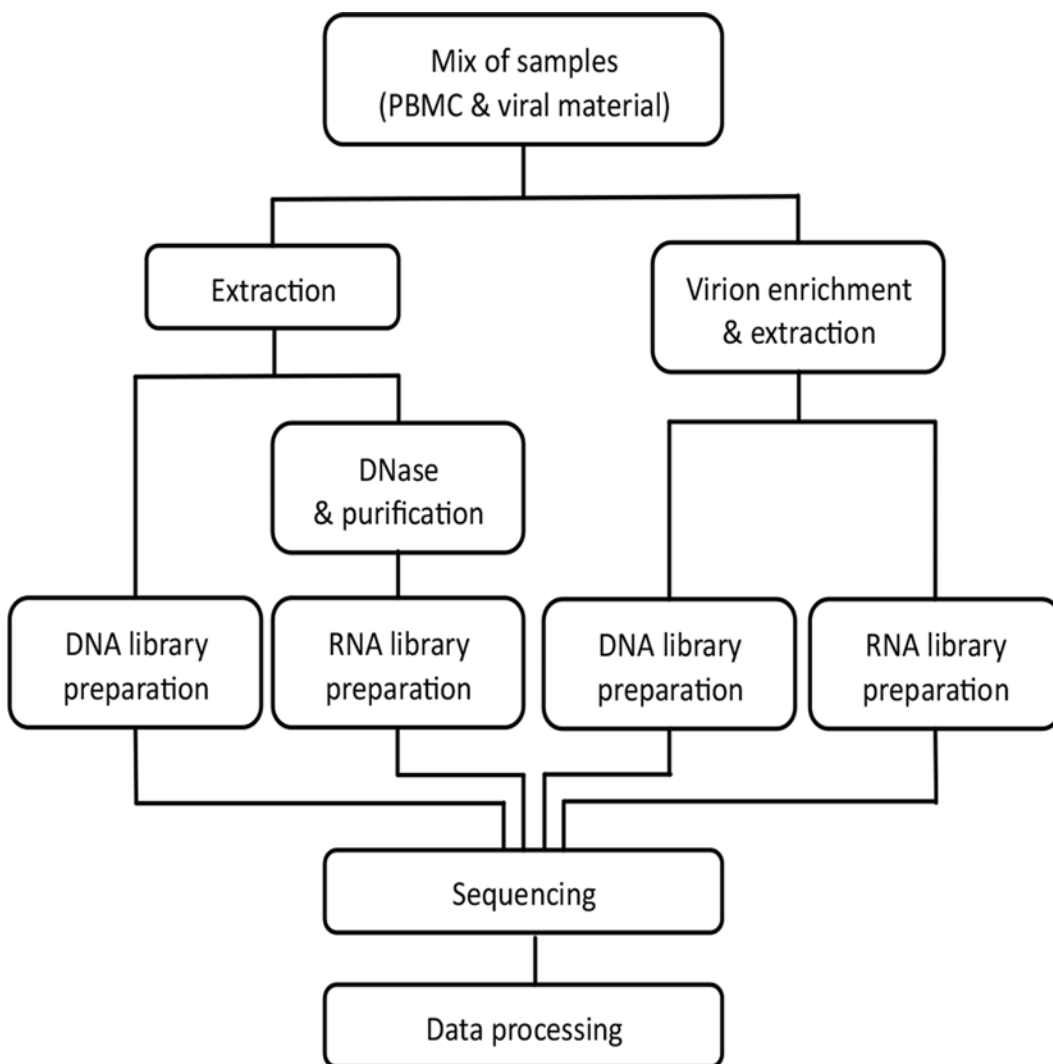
Mix of samples
(PBMC & viral material)

Extraction

Virion enrichment
& extraction

DNase
& purification

DNA library
preparation

RNA library
preparation

DNA library
preparation

RNA library
preparation

Sequencing

Data processing